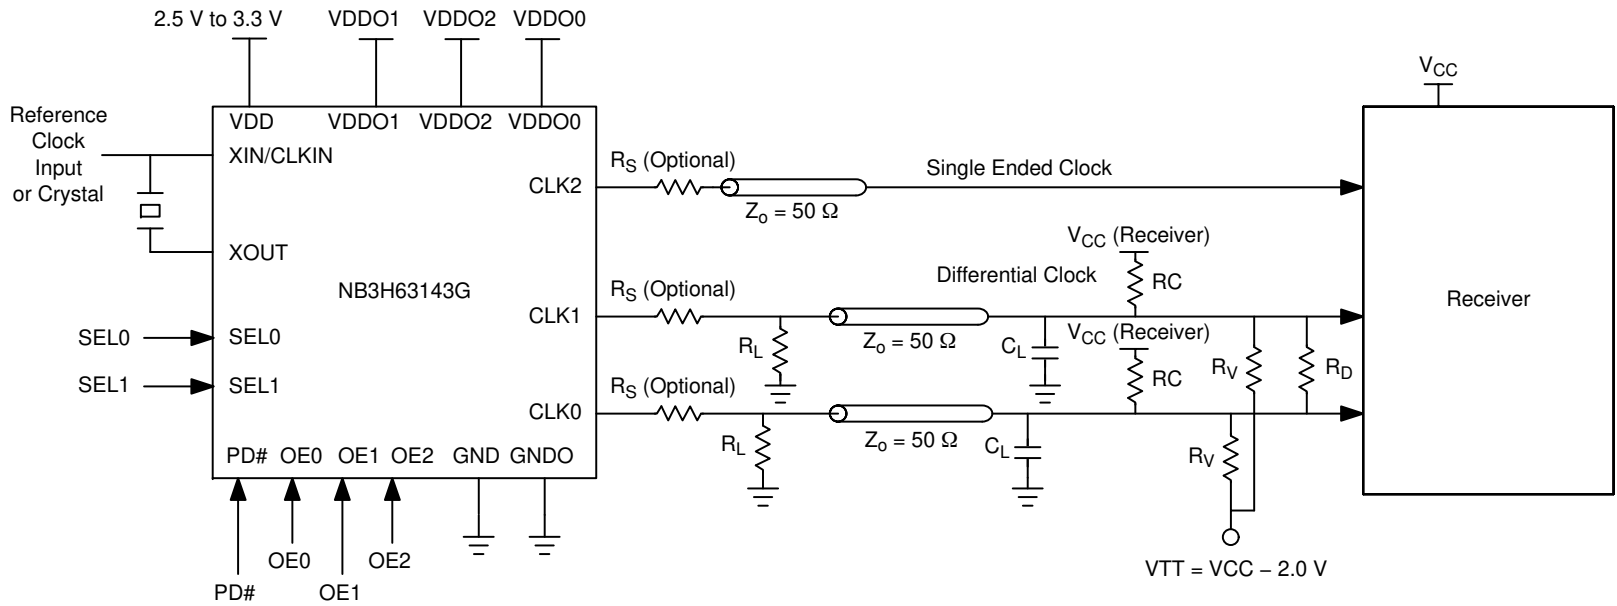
2.5 V to 3.3 V VDDO1 VDDO2 VDDO0

Reference Clock Input or Crystal

VDD VDDO1 VDDO2 VDDO0

XIN/CLKIN

XOUT

NB3H63143G

SEL0 SEL0

SEL1 SEL1

CLK2

CLK1

CLK0

PD# OE0 OE1 OE2 GND GNDO

PD# OE0 OE1 OE2

$R_S$ (Optional)

$Z_o = 50\ \Omega$

Single Ended Clock

$V_{CC}$

Receiver

$V_{CC}$ (Receiver)

Differential Clock

RC

$R_S$ (Optional)

$R_L$

$Z_o = 50\ \Omega$

$C_L$

$V_{CC}$ (Receiver)

RC

$R_V$

$R_D$

$R_S$ (Optional)

$R_L$

$Z_o = 50\ \Omega$

$C_L$

$R_V$

VTT = VCC − 2.0 V